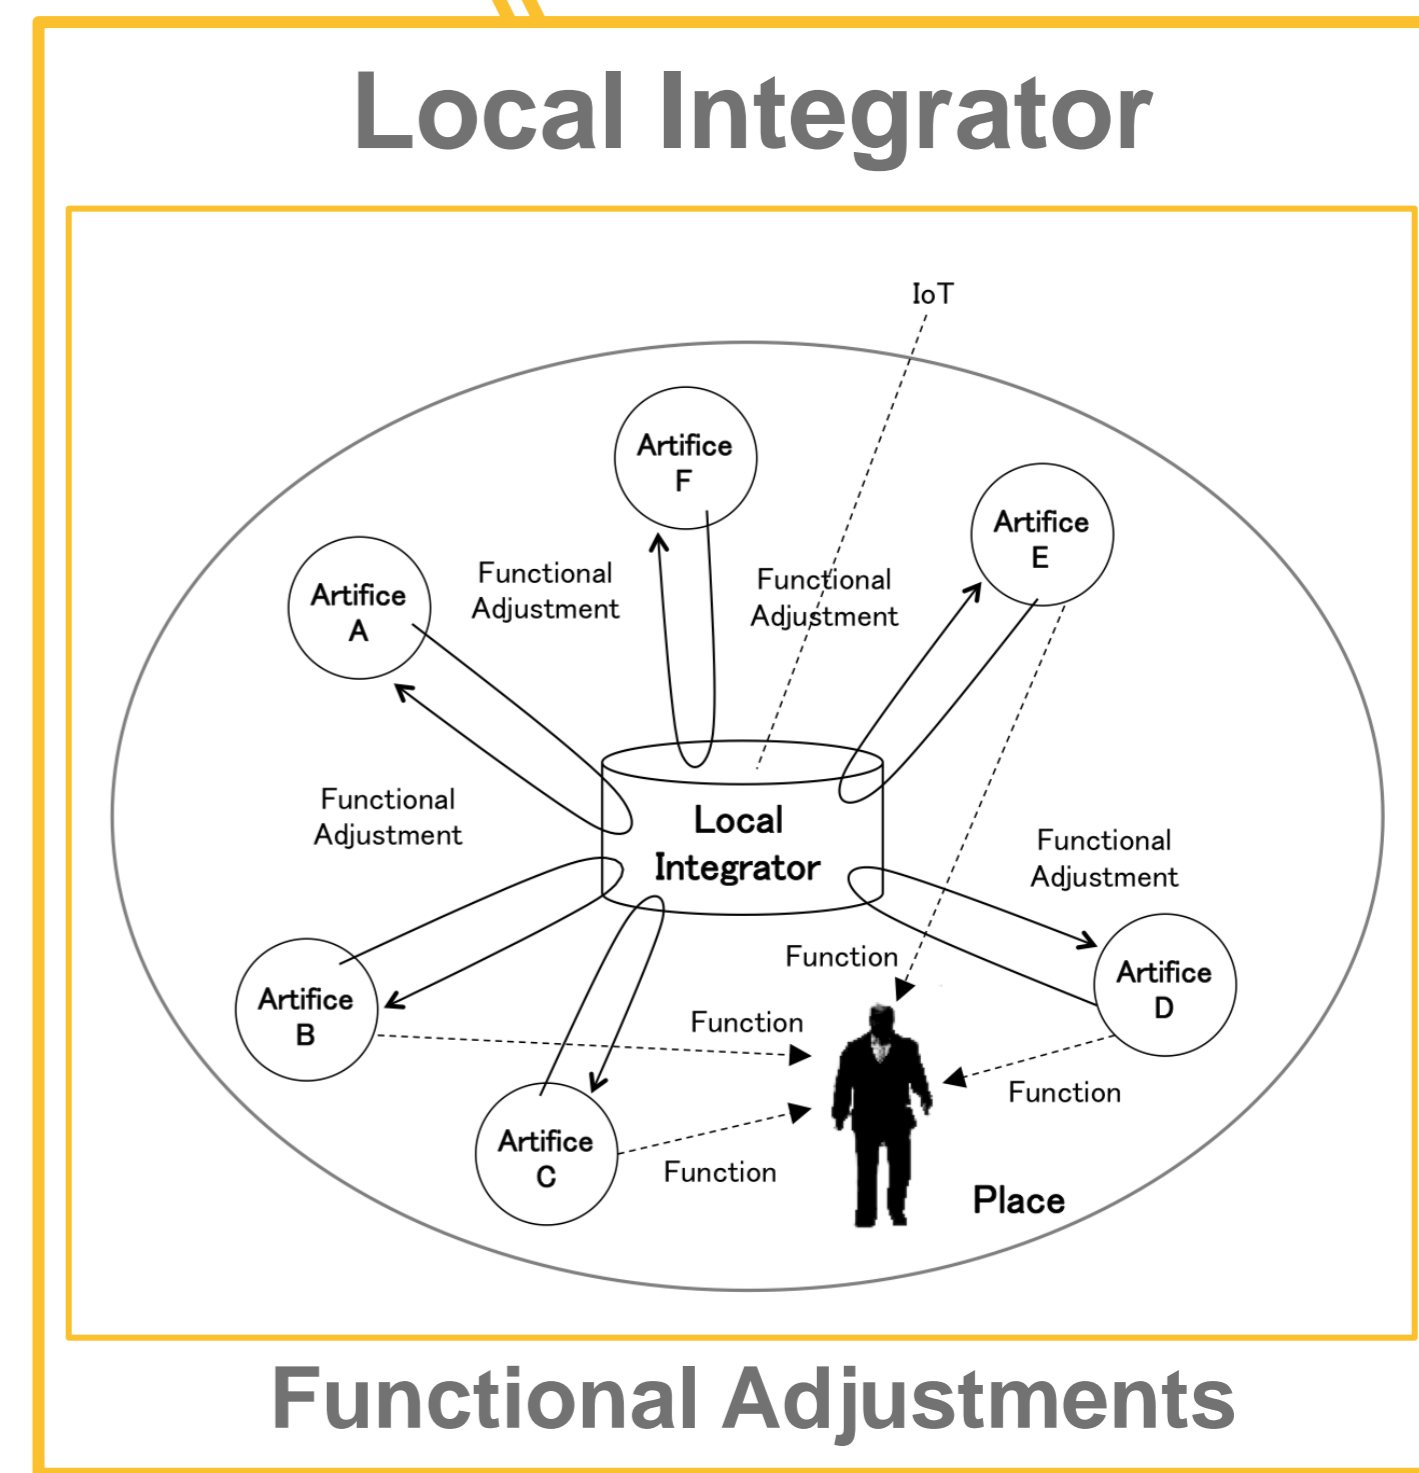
Local Integrator

IoT

Artifice F

Artifice E

Artifice A

Functional Adjustment

Functional Adjustment

Functional Adjustment

Local Integrator

Functional Adjustment

Artifice B

Function

Function

Artifice D

Artifice C

Function

Function

Place

Functional Adjustments